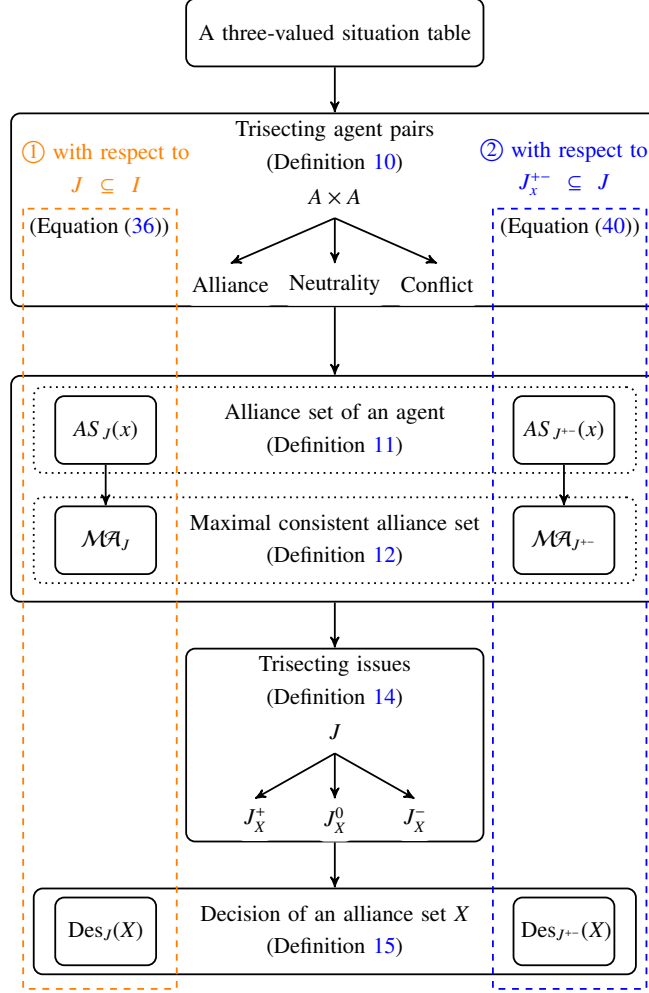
A three-valued situation table

Trisecting agent pairs
(Definition 10)
$A \times A$

① with respect to
$J \subseteq I$
(Equation (36))

② with respect to
$J_x^{+-} \subseteq J$
(Equation (40))

Alliance Neutrality Conflict

$AS_J(x)$
Alliance set of an agent
(Definition 11)
$AS_{J^{+-}}(x)$

$\mathcal{MA}_J$
Maximal consistent alliance set
(Definition 12)
$\mathcal{MA}_{J^{+-}}$

Trisecting issues
(Definition 14)
$J$
$J_X^+$ $J_X^0$ $J_X^-$

$\mathrm{Des}_J(X)$
Decision of an alliance set $X$
(Definition 15)
$\mathrm{Des}_{J^{+-}}(X)$